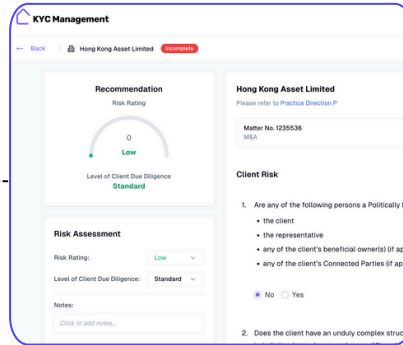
KYC Management

← Back Hong Kong Asset Limited Incomplete

Recommendation

Risk Rating

0

Low

Level of Client Due Diligence

Standard

Risk Assessment

Risk Rating: Low

Level of Client Due Diligence: Standard

Notes:

Click to add notes...

Hong Kong Asset Limited

Please refer to Practice Direction P

Matter No. 1235536

M&A

Client Risk

1. Are any of the following persons a Politically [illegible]

• the client

• the representative

• any of the client's beneficial owner(s) (if ap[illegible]

• any of the client's Connected Parties (if ap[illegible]

No Yes

2. Does the client have an unduly complex struc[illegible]